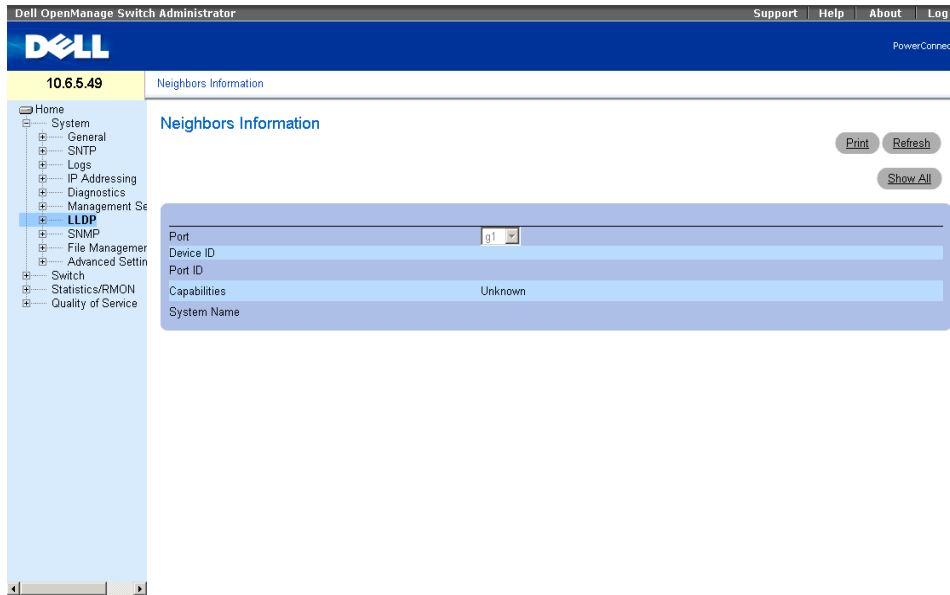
Dell OpenManage Switch Administrator

Support | Help | About | Log

DELL

PowerConnec

10.6.5.49

Neighbors Information

Home
System
General
SNTP
Logs
IP Addressing
Diagnostics
Management Se
LLDP
SNMP
File Managemer
Advanced Settin
Switch
Statistics/RMON
Quality of Service

Neighbors Information

Print Refresh

Show All

| | |
|---|---|
| Port | g1 |
| Device ID | |
| Port ID | |
| Capabilities | Unknown |
| System Name | |